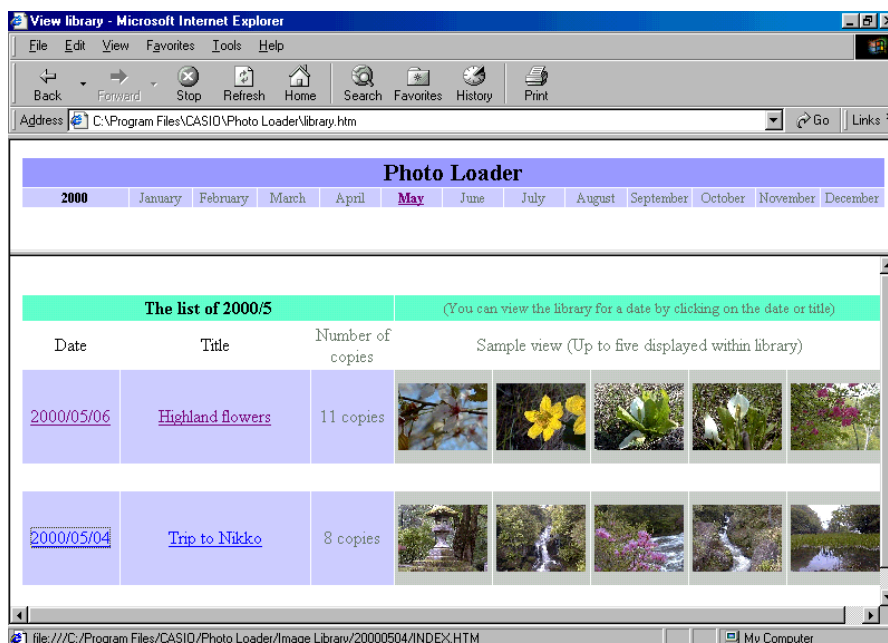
View library - Microsoft Internet Explorer

File Edit View Favorites Tools Help

Back Forward Stop Refresh Home Search Favorites History Print

Address C:\Program Files\CASIO\Photo Loader\library.htm Go Links

Photo Loader

| 2000 | January | February | March | April | May | June | July | August | September | October | November | December |
|---|---|---|---|---|---|---|---|---|---|---|---|---|

| The list of 2000/5 | | | (You can view the library for a date by clicking on the date or title) |
|---|---|---|---|
| Date | Title | Number of copies | Sample view (Up to five displayed within library) |
| 2000/05/06 | Highland flowers | 11 copies | |
| 2000/05/04 | Trip to Nikko | 8 copies | |

file:///C:/Program Files/CASIO/Photo Loader/Image Library/20000504/INDEX.HTM

My Computer